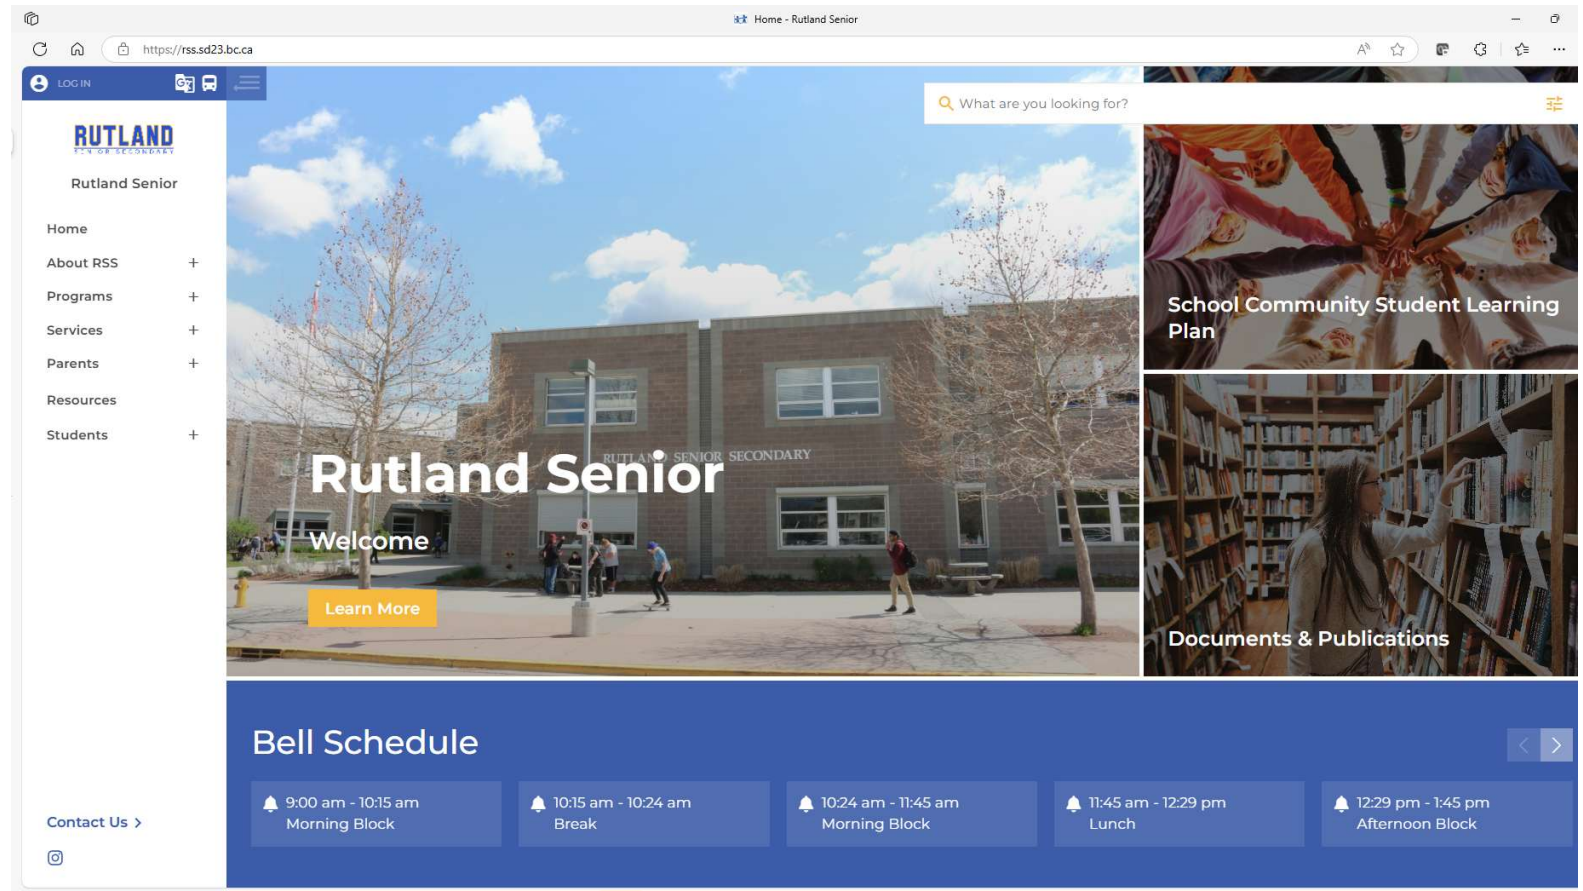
Home - Rutland Senior

https://rss.sd23.bc.ca

LOG IN

RUTLAND

Rutland Senior

Home
About RSS +
Programs +
Services +
Parents +
Resources
Students +

Contact Us >

What are you looking for?

RUTLAND SENIOR SECONDARY

Rutland Senior

Welcome

Learn More

School Community Student Learning Plan

Documents & Publications

Bell Schedule

9:00 am - 10:15 am
Morning Block

10:15 am - 10:24 am
Break

10:24 am - 11:45 am
Morning Block

11:45 am - 12:29 pm
Lunch

12:29 pm - 1:45 pm
Afternoon Block